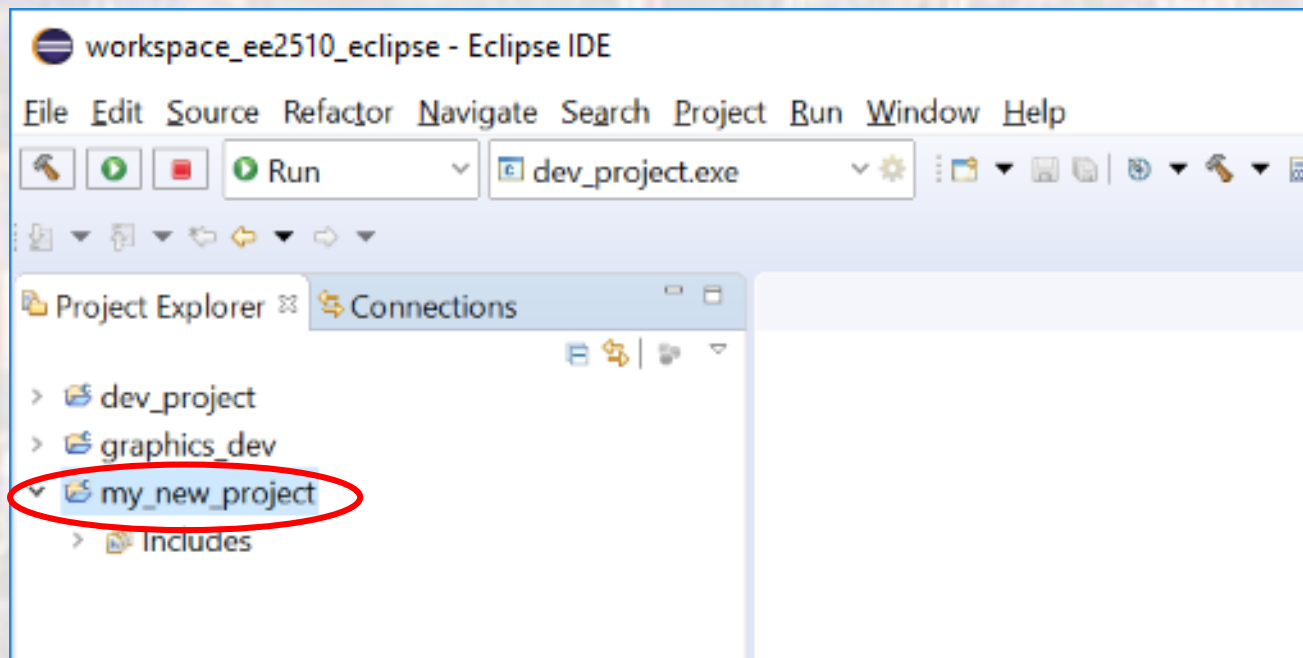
workspace_ee2510_eclipse - Eclipse IDE

File Edit Source Refactor Navigate Search Project Run Window Help

Run

dev_project.exe

Project Explorer

Connections

dev_project

graphics_dev

my_new_project

Includes